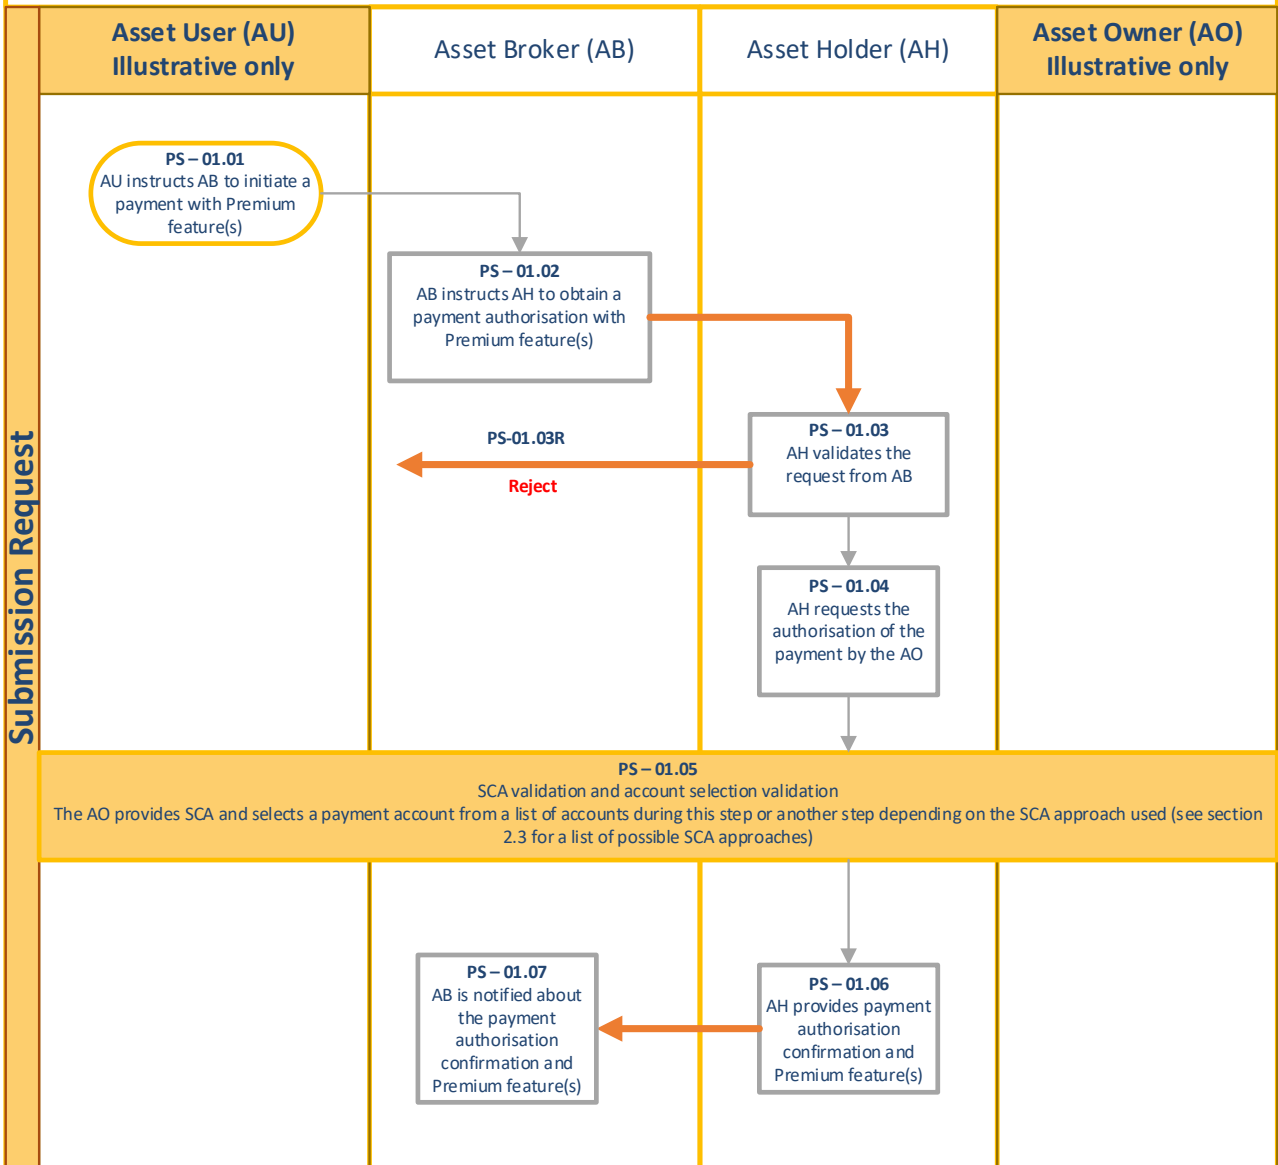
Submission Request

Asset User (AU) Illustrative only

Asset Broker (AB)

Asset Holder (AH)

Asset Owner (AO) Illustrative only

PS – 01.01
AU instructs AB to initiate a payment with Premium feature(s)

PS – 01.02
AB instructs AH to obtain a payment authorisation with Premium feature(s)

PS-01.03R

Reject

PS – 01.03
AH validates the request from AB

PS – 01.04
AH requests the authorisation of the payment by the AO

PS – 01.05
SCA validation and account selection validation
The AO provides SCA and selects a payment account from a list of accounts during this step or another step depending on the SCA approach used (see section 2.3 for a list of possible SCA approaches)

PS – 01.07
AB is notified about the payment authorisation confirmation and Premium feature(s)

PS – 01.06
AH provides payment authorisation confirmation and Premium feature(s)